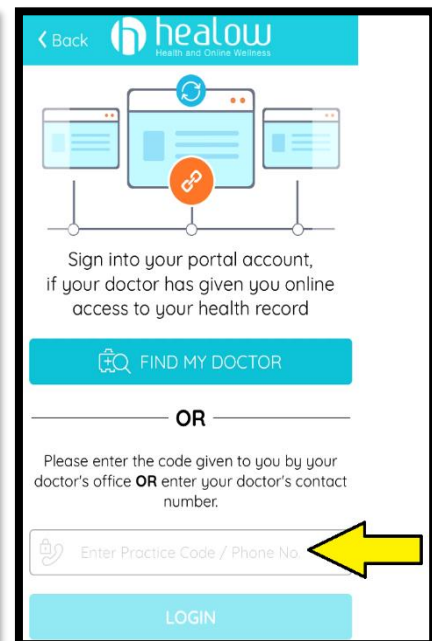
< Back healow
Health and Online Wellness

Sign into your portal account, if your doctor has given you online access to your health record

FIND MY DOCTOR

OR

Please enter the code given to you by your doctor's office **OR** enter your doctor's contact number.

Enter Practice Code / Phone No.

LOGIN